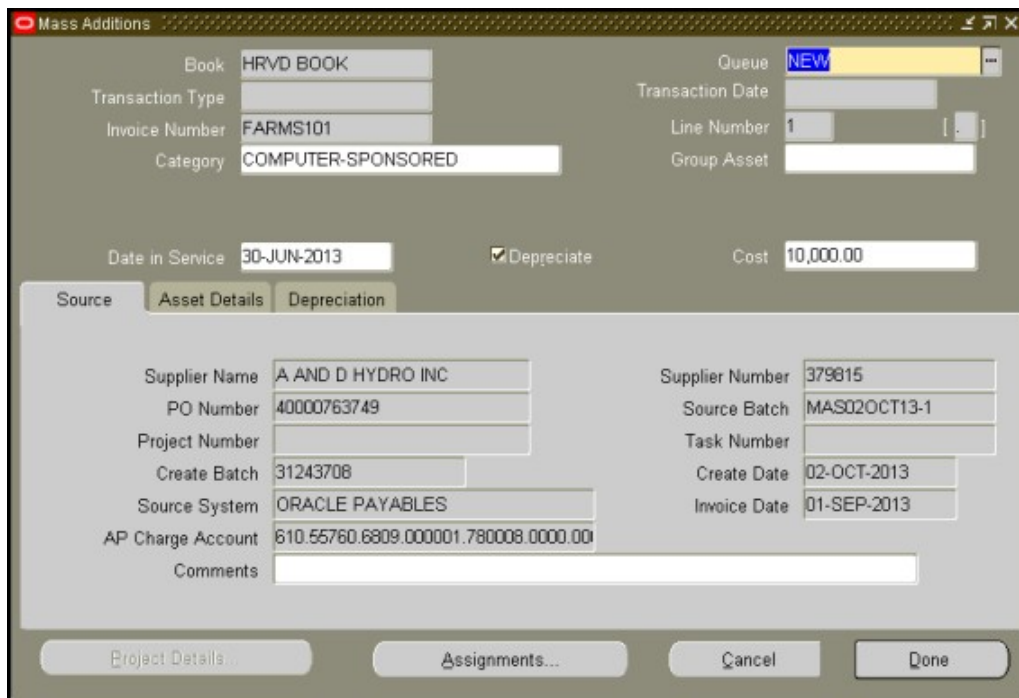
Mass Additions

Book HRVD BOOK
Queue NEW
Transaction Type
Transaction Date
Invoice Number FARMS101
Line Number 1
[ . ]
Category COMPUTER-SPONSORED
Group Asset

Date in Service 30-JUN-2013
Depreciate
Cost 10,000.00

Source | Asset Details | Depreciation

Supplier Name A AND D HYDRO INC
Supplier Number 379815
PO Number 40000763749
Source Batch MAS02OCT13-1
Project Number
Task Number
Create Batch 31243708
Create Date 02-OCT-2013
Source System ORACLE PAYABLES
Invoice Date 01-SEP-2013
AP Charge Account 610.55760.6809.000001.780008.0000.00
Comments

Project Details... Assignments... Cancel Done